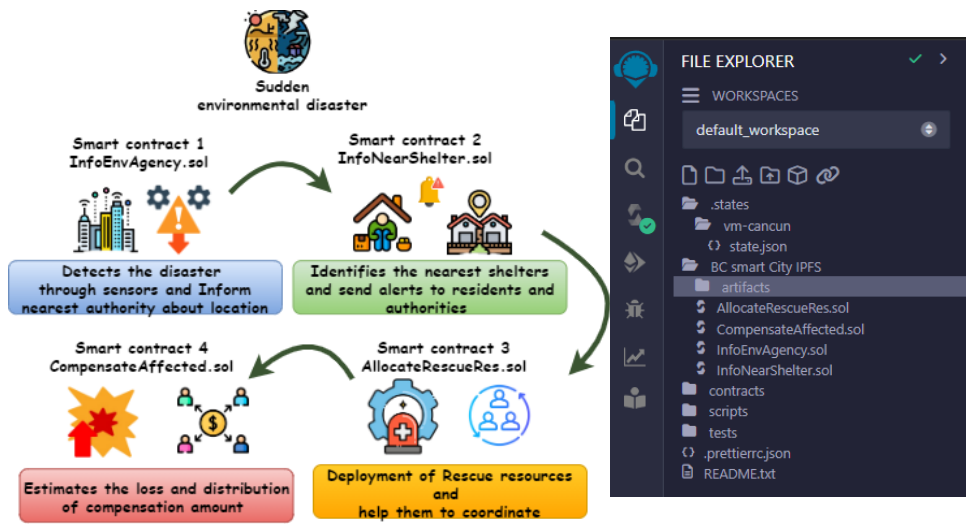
Sudden environmental disaster

Smart contract 1
InfoEnvAgency.sol

Detects the disaster through sensors and Inform nearest authority about location

Smart contract 2
InfoNearShelter.sol

Identifies the nearest shelters and send alerts to residents and authorities

Smart contract 3
AllocateRescueRes.sol

Deployment of Rescue resources and help them to coordinate

Smart contract 4
CompensateAffected.sol

Estimates the loss and distribution of compensation amount

FILE EXPLORER

WORKSPACES

default_workspace

.states
vm-cancun
state.json
BC smart City IPFS
artifacts
AllocateRescueRes.sol
CompensateAffected.sol
InfoEnvAgency.sol
InfoNearShelter.sol
contracts
scripts
tests
.prettierrc.json
README.txt